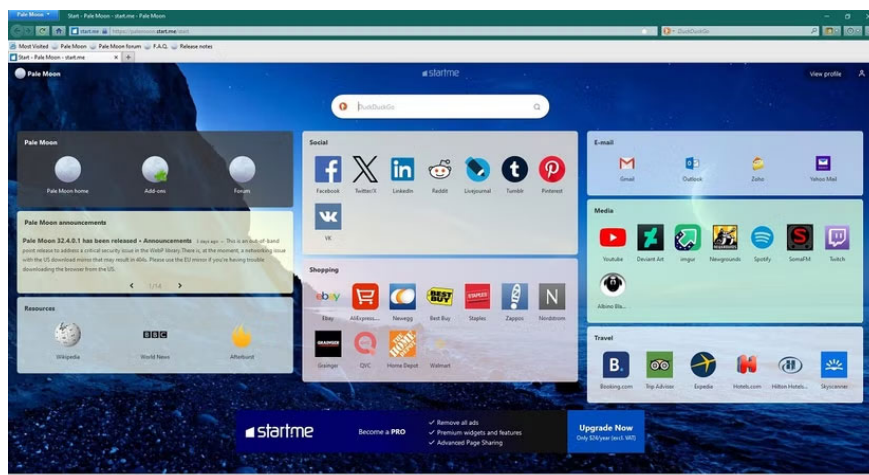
Pale Moon
Start - Pale Moon - start.me - Pale Moon
start.me https://palemoon.start.me/start
DuckDuckGo
Most Visited
Pale Moon
Pale Moon forum
F.A.Q.
Release notes
Start - Pale Moon - start.me

Pale Moon
startme
View profile

DuckDuckGo

Pale Moon
Pale Moon home
Add-ons
Forum

Pale Moon announcements
Pale Moon 32.4.0.1 has been released - Announcements 5 days ago — This is an out-of-band point release to address a critical security issue in the WebP library. There is, at the moment, a networking issue with the US download mirror that may result in stalls. Please use the EU mirror if you're having trouble downloading the browser from the US.
1/14

Resources
Wikipedia
BBC
World News
Afterburst

Social
Facebook
Twitter/X
Linkedin
Reddit
Livejournal
Tumblr
Pinterest
VK

Shopping
Ebay
AliExpress...
Newegg
Best Buy
Staples
Zappos
Nordstrom
Grainger
QVC
Home Depot
Walmart

E-mail
Gmail
Outlook
Zoho
Yahoo Mail

Media
Youtube
Deviant Art
imgur
Newgrounds
Spotify
SomaFM
Twitch
Albino Bla...

Travel
Booking.com
Trip Advisor
Expedia
Hotels.com
Hilton Hotels...
Skyscanner

startme
Become a PRO
✓ Remove all ads
✓ Premium widgets and features
✓ Advanced Page Sharing
Upgrade Now
Only $X/year (excl. VAT)